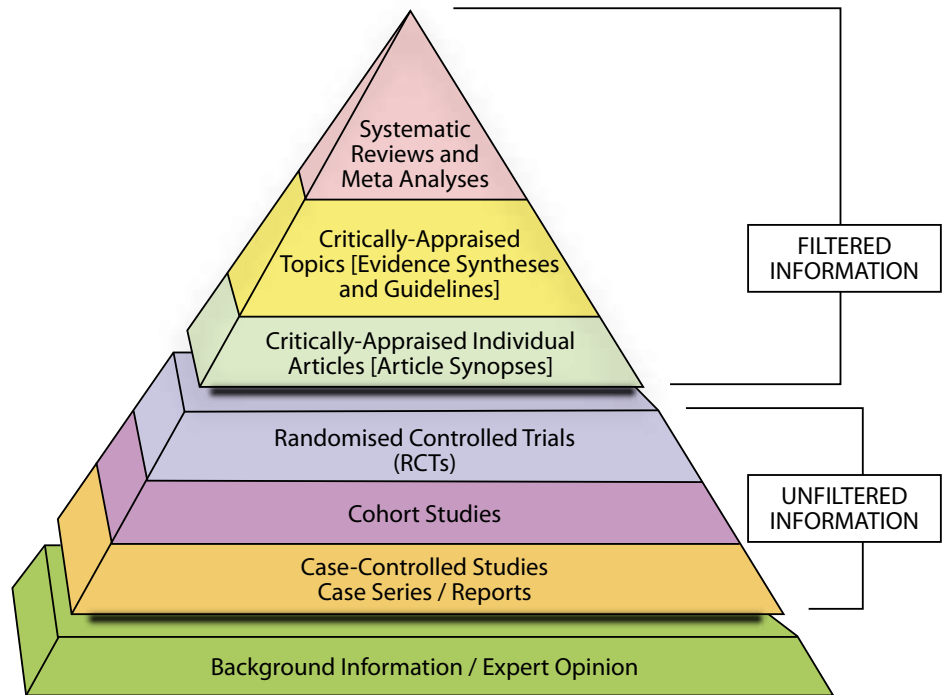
Systematic Reviews and Meta Analyses

Critically-Appraised Topics [Evidence Syntheses and Guidelines]

Critically-Appraised Individual Articles [Article Synopses]

FILTERED INFORMATION

Randomised Controlled Trials (RCTs)

Cohort Studies

Case-Controlled Studies Case Series / Reports

UNFILTERED INFORMATION

Background Information / Expert Opinion